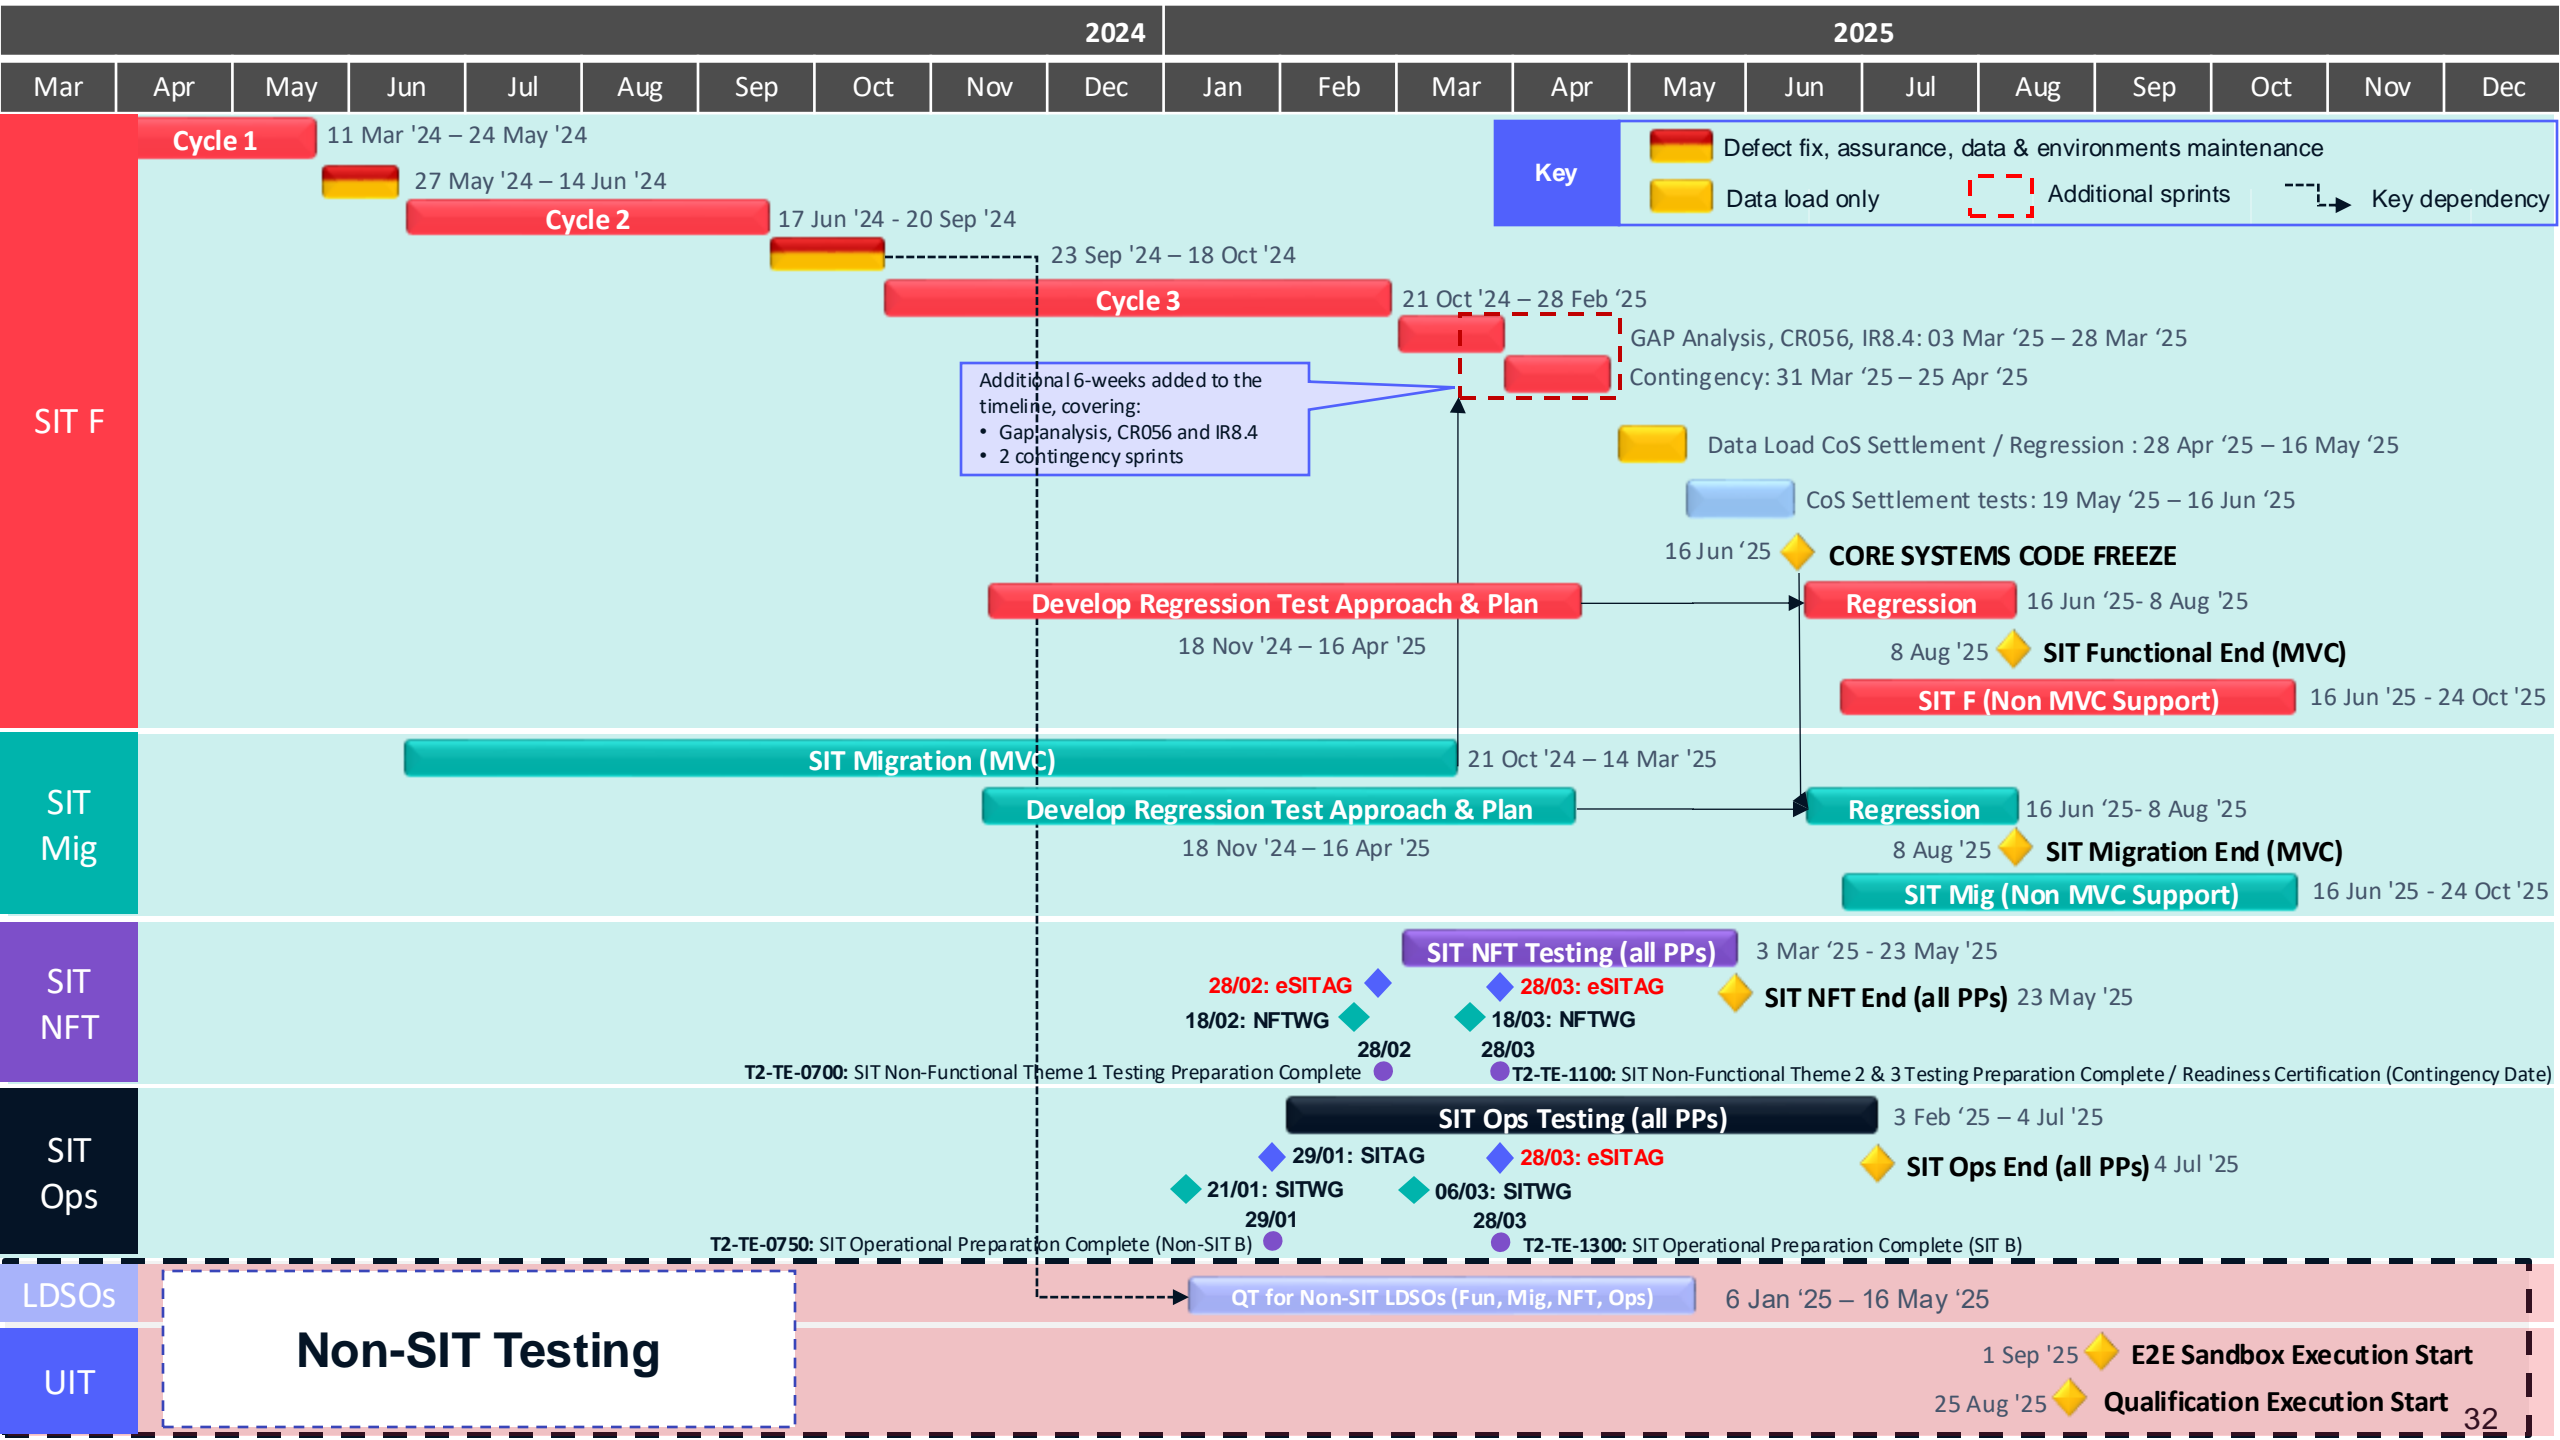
2024

2025

Mar Apr May Jun Jul Aug Sep Oct Nov Dec Jan Feb Mar Apr May Jun Jul Aug Sep Oct Nov Dec

Key

Defect fix, assurance, data & environments maintenance

Data load only

Additional sprints

Key dependency

SIT F

Cycle 1 11 Mar '24 – 24 May '24

27 May '24 – 14 Jun '24

Cycle 2 17 Jun '24 - 20 Sep '24

23 Sep '24 – 18 Oct '24

Cycle 3 21 Oct '24 – 28 Feb '25

GAP Analysis, CR056, IR8.4: 03 Mar '25 – 28 Mar '25

Contingency: 31 Mar '25 – 25 Apr '25

Additional 6-weeks added to the timeline, covering:
• Gap analysis, CR056 and IR8.4
• 2 contingency sprints

Data Load CoS Settlement / Regression : 28 Apr '25 – 16 May '25

CoS Settlement tests: 19 May '25 – 16 Jun '25

16 Jun '25 CORE SYSTEMS CODE FREEZE

Develop Regression Test Approach & Plan

18 Nov '24 – 16 Apr '25

Regression 16 Jun '25- 8 Aug '25

8 Aug '25 SIT Functional End (MVC)

SIT F (Non MVC Support) 16 Jun '25 - 24 Oct '25

SIT Mig

SIT Migration (MVC) 21 Oct '24 – 14 Mar '25

Develop Regression Test Approach & Plan

18 Nov '24 – 16 Apr '25

Regression 16 Jun '25- 8 Aug '25

8 Aug '25 SIT Migration End (MVC)

SIT Mig (Non MVC Support) 16 Jun '25 - 24 Oct '25

SIT NFT

SIT NFT Testing (all PPs) 3 Mar '25 - 23 May '25

28/02: eSITAG

28/03: eSITAG

SIT NFT End (all PPs) 23 May '25

18/02: NFTWG

18/03: NFTWG

28/02

28/03

T2-TE-0700: SIT Non-Functional Theme 1 Testing Preparation Complete

T2-TE-1100: SIT Non-Functional Theme 2 & 3 Testing Preparation Complete / Readiness Certification (Contingency Date)

SIT Ops

SIT Ops Testing (all PPs) 3 Feb '25 – 4 Jul '25

29/01: SITAG

28/03: eSITAG

SIT Ops End (all PPs) 4 Jul '25

21/01: SITWG

06/03: SITWG

29/01

28/03

T2-TE-0750: SIT Operational Preparation Complete (Non-SIT B)

T2-TE-1300: SIT Operational Preparation Complete (SIT B)

LDSOs

QT for Non-SIT LDSOs (Fun, Mig, NFT, Ops) 6 Jan '25 – 16 May '25

UIT

Non-SIT Testing

1 Sep '25 E2E Sandbox Execution Start

25 Aug '25 Qualification Execution Start

32